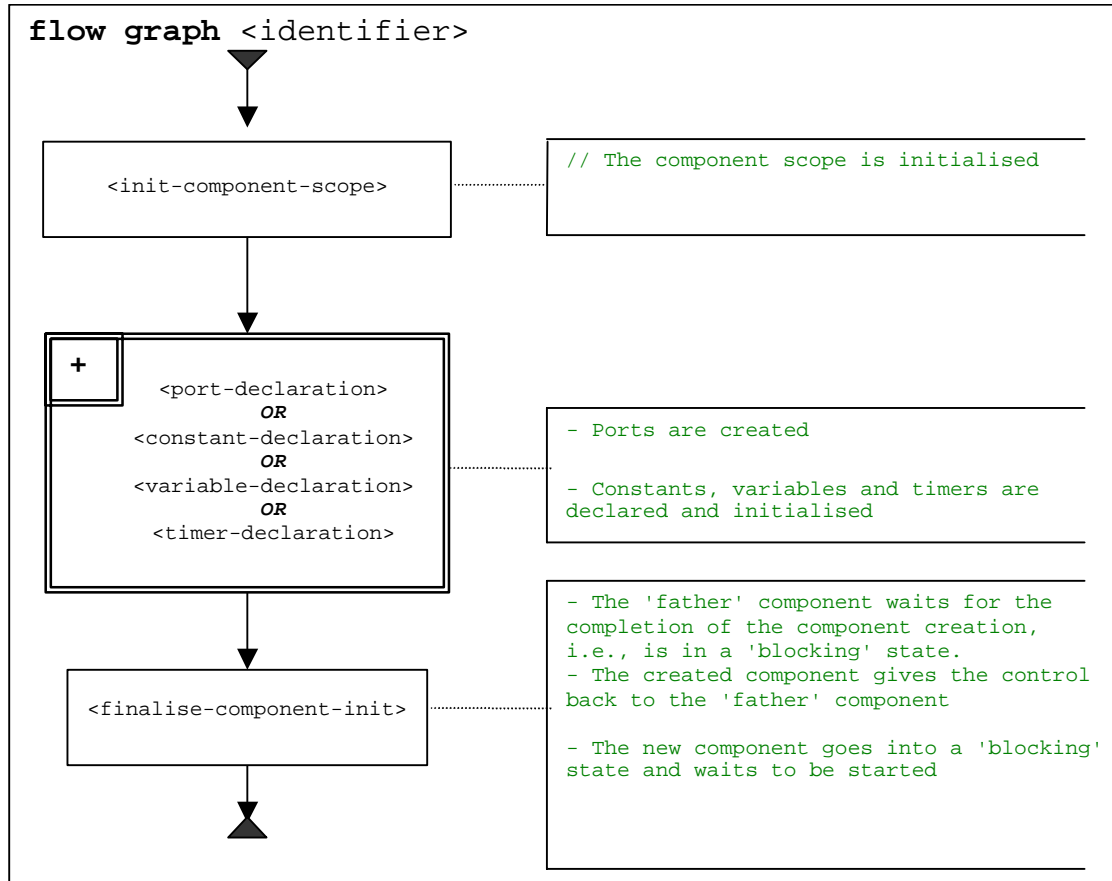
**flow graph** <identifier>

<init-component-scope>

// The component scope is initialised

+

<port-declaration>
***OR***
<constant-declaration>
***OR***
<variable-declaration>
***OR***
<timer-declaration>

- Ports are created

- Constants, variables and timers are declared and initialised

<finalise-component-init>

- The 'father' component waits for the completion of the component creation, i.e., is in a 'blocking' state.
- The created component gives the control back to the 'father' component

- The new component goes into a 'blocking' state and waits to be started